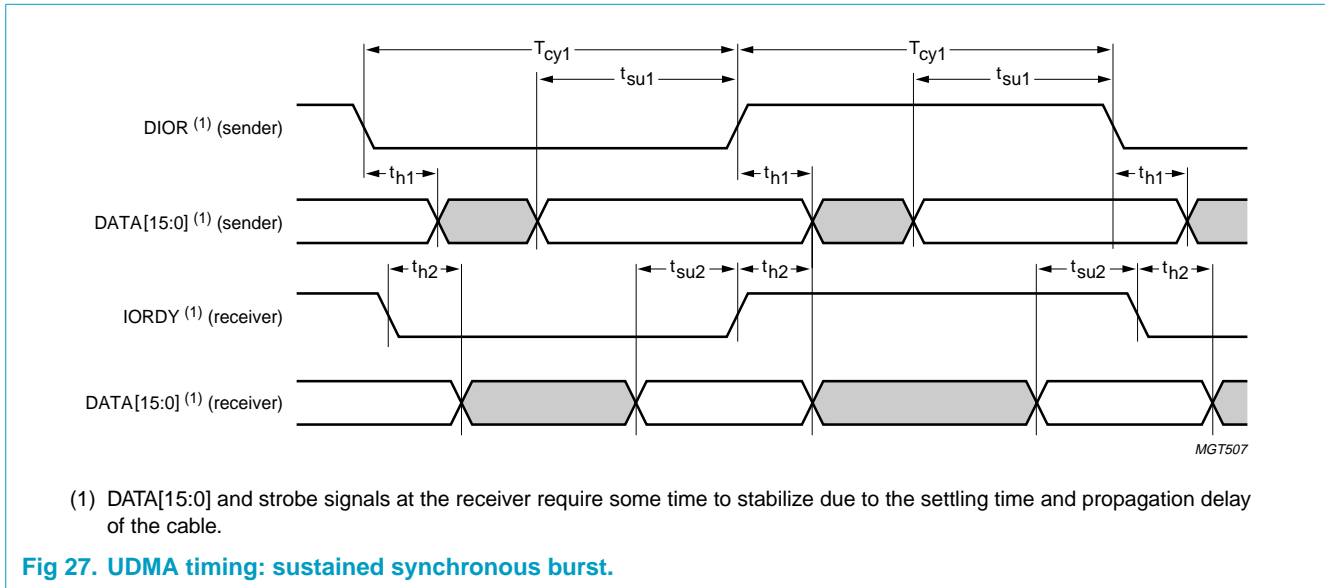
$T_{cy1}$
$t_{su1}$
$T_{cy1}$
$t_{su1}$

DIOR $^{(1)}$ (sender)

$t_{h1}$
$t_{h1}$
$t_{h1}$

DATA[15:0] $^{(1)}$ (sender)

$t_{h2}$
$t_{su2}$
$t_{h2}$
$t_{su2}$
$t_{h2}$

IORDY $^{(1)}$ (receiver)

DATA[15:0] $^{(1)}$ (receiver)

MGT507

(1) DATA[15:0] and strobe signals at the receiver require some time to stabilize due to the settling time and propagation delay of the cable.

Fig 27. UDMA timing: sustained synchronous burst.